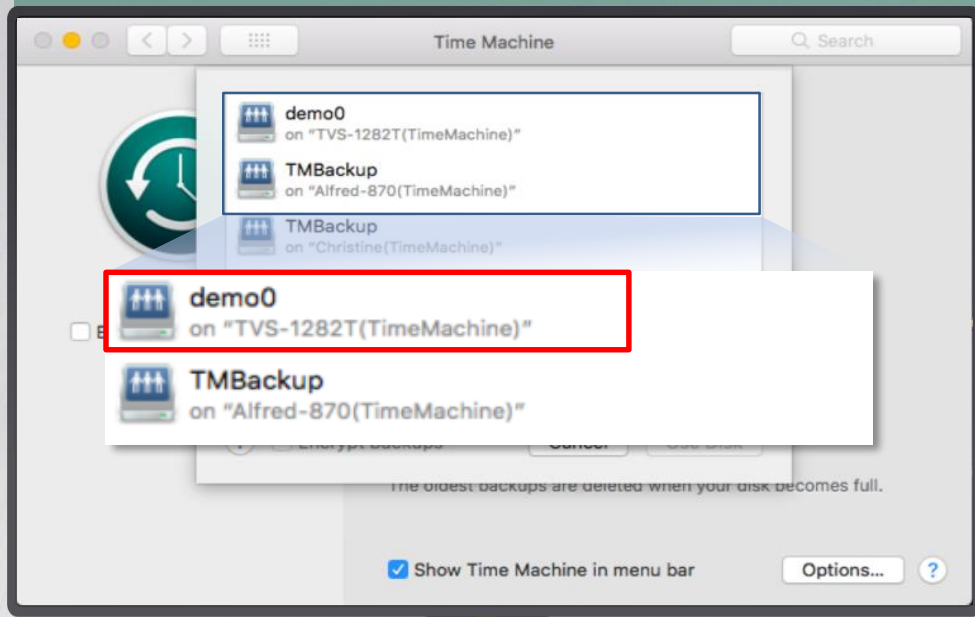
Time Machine

Search

demo0
on "TVS-1282T(TimeMachine)"

TMBackup
on "Alfred-870(TimeMachine)"

TMBackup
on "Christine(TimeMachine)"

demo0
on "TVS-1282T(TimeMachine)"

TMBackup
on "Alfred-870(TimeMachine)"

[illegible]

Encrypt Backups

Cancel

Use Disk

The oldest backups are deleted when your disk becomes full.

Show Time Machine in menu bar

Options...

?